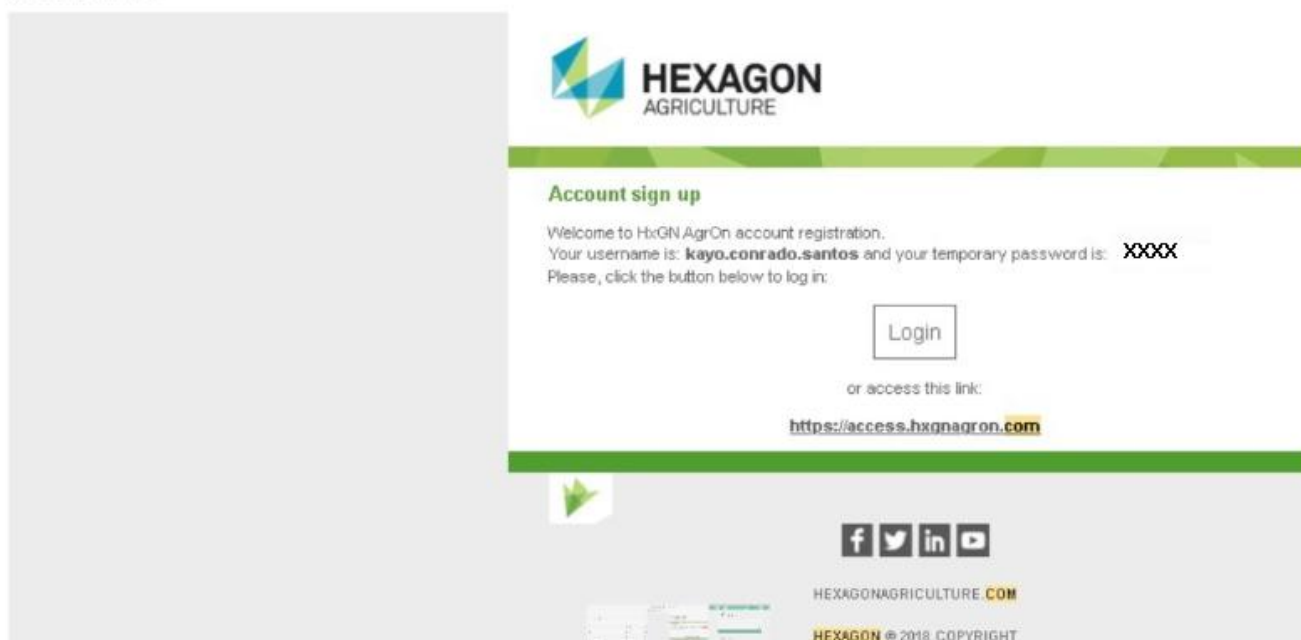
HEXAGON
AGRICULTURE

Account sign up

Welcome to HxGN AgrOn account registration.
Your username is: **kayo.conrado.santos** and your temporary password is: XXXX
Please, click the button below to log in:

Login

or access this link:

https://access.hxgnagron.com

HEXAGONAGRICULTURE.COM

HEXAGON © 2018 COPYRIGHT